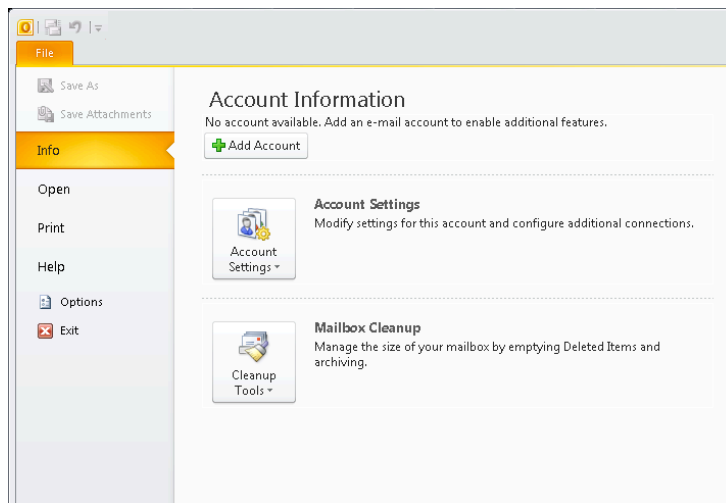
File

Save As

Save Attachments

Info

Open

Print

Help

Options

Exit

Account Information

No account available. Add an e-mail account to enable additional features.

Add Account

Account Settings

Account Settings

Modify settings for this account and configure additional connections.

Cleanup Tools

Mailbox Cleanup

Manage the size of your mailbox by emptying Deleted Items and archiving.